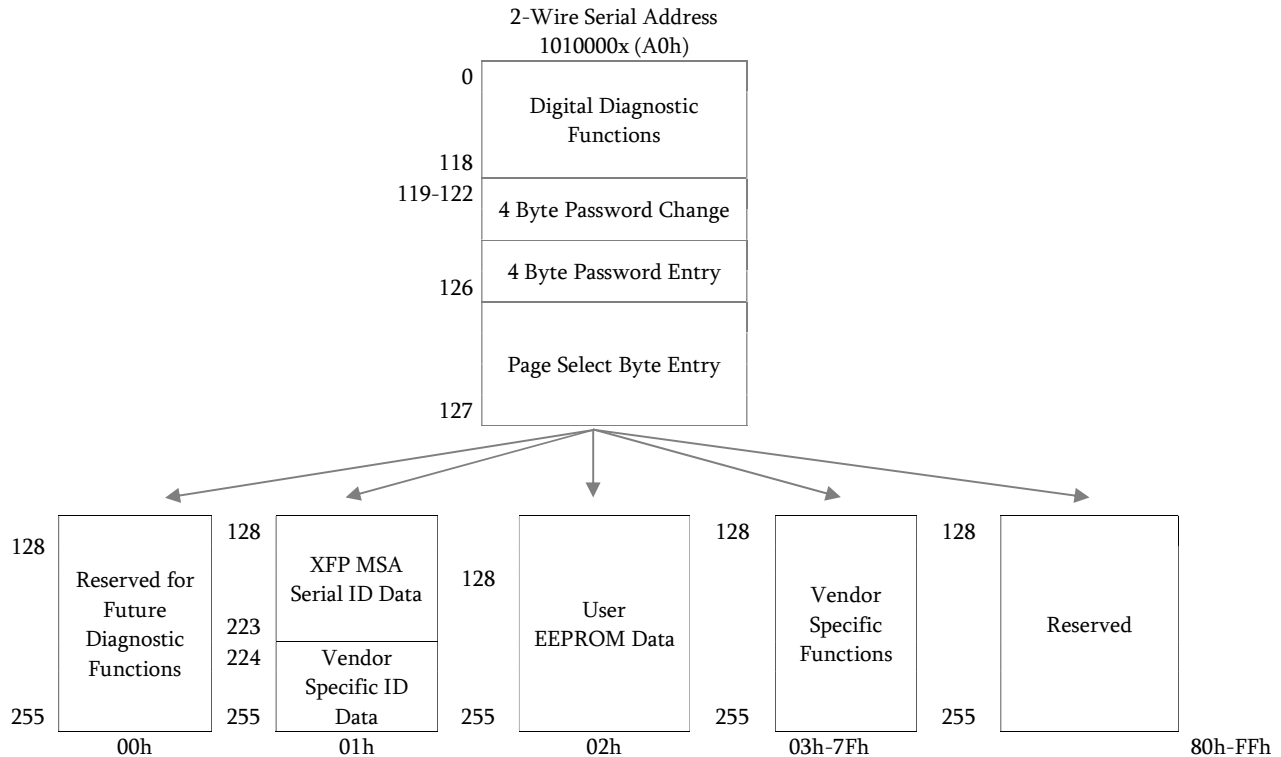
2-Wire Serial Address
1010000x (A0h)

0
Digital Diagnostic Functions
118
119-122
4 Byte Password Change
4 Byte Password Entry
126
Page Select Byte Entry
127

128
Reserved for Future Diagnostic Functions
255
00h

128
XFP MSA Serial ID Data
223
224
Vendor Specific ID Data
255
01h

128
User EEPROM Data
255
02h

128
Vendor Specific Functions
255
03h-7Fh

128
Reserved
255
80h-FFh